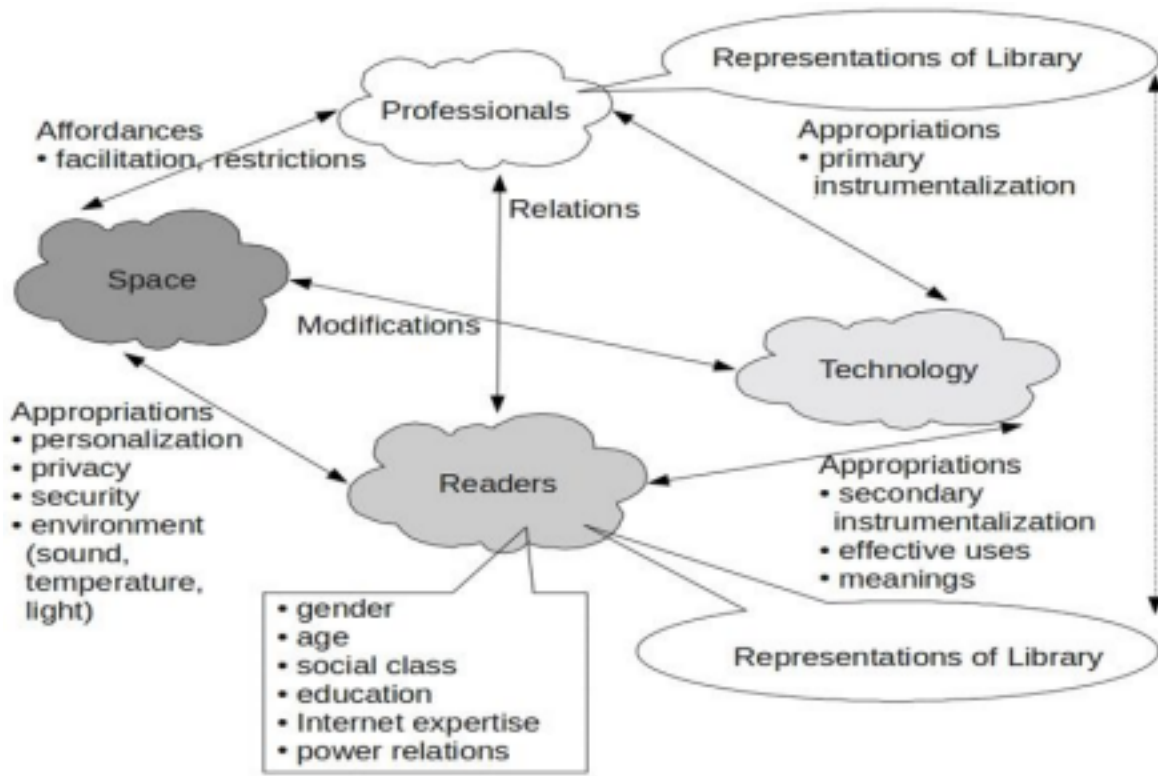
Representations of Library

Professionals

Affordances
• facilitation, restrictions

Appropriations
• primary instrumentalization

Relations

Space

Modifications

Technology

Appropriations
• personalization
• privacy
• security
• environment (sound, temperature, light)

Readers

Appropriations
• secondary instrumentalization
• effective uses
• meanings

• gender
• age
• social class
• education
• Internet expertise
• power relations

Representations of Library